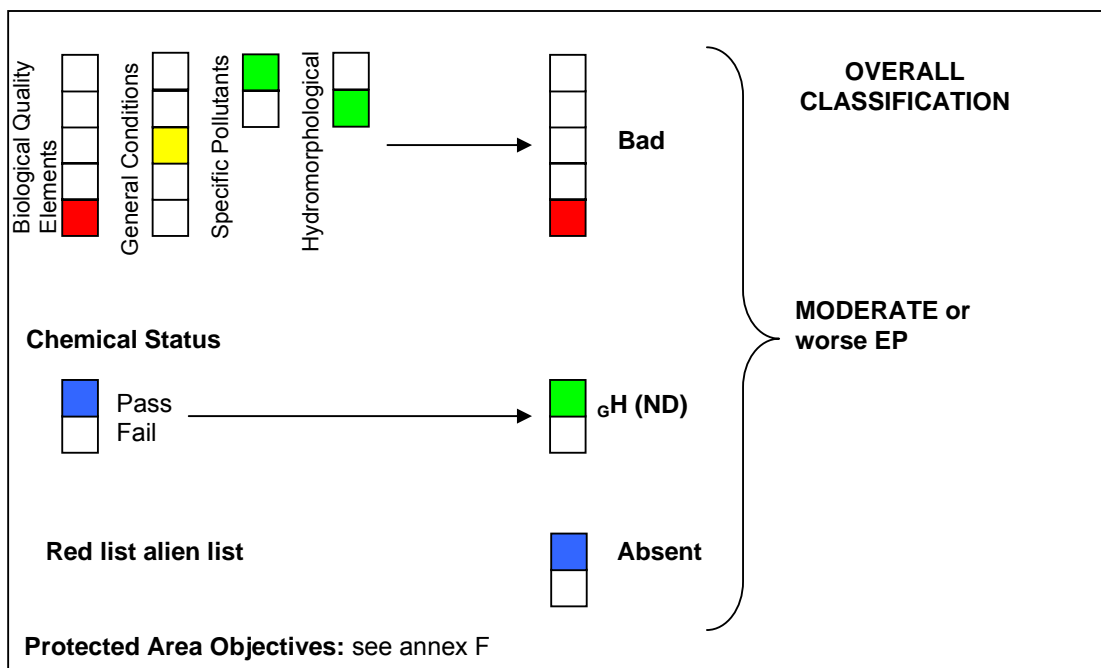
Biological Quality Elements

General Conditions

Specific Pollutants

Hydromorphological

Bad

OVERALL CLASSIFICATION

Chemical Status

MODERATE or worse EP

Pass
Fail

$_G$H (ND)

Red list alien list

Absent

**Protected Area Objectives:** see annex F